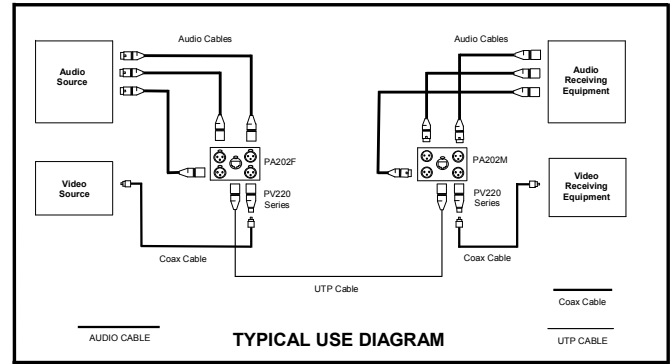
Audio Cables

Audio Source

Video Source

PA202F

PV220 Series

Coax Cable

Audio Cables

Audio Receiving Equipment

Video Receiving Equipment

PA202M

PV220 Series

Coax Cable

UTP Cable

Coax Cable

AUDIO CABLE

TYPICAL USE DIAGRAM

UTP CABLE